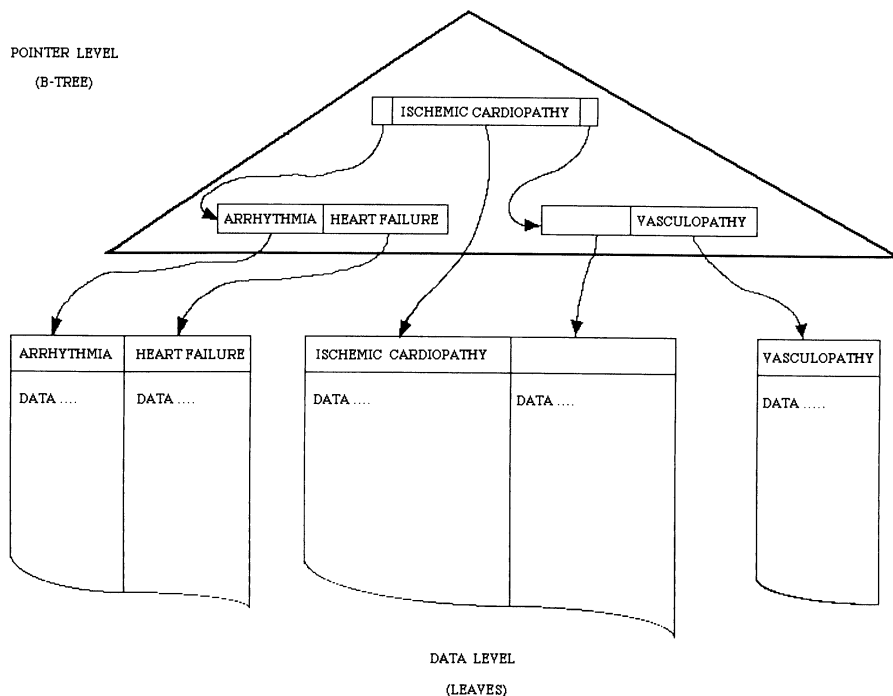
POINTER LEVEL

(B-TREE)

ISCHEMIC CARDIOPATHY

ARRHYTHMIA HEART FAILURE

VASCULOPATHY

ARRHYTHMIA

DATA ....

HEART FAILURE

DATA ....

ISCHEMIC CARDIOPATHY

DATA ....

DATA ....

VASCULOPATHY

DATA .....

DATA LEVEL

(LEAVES)